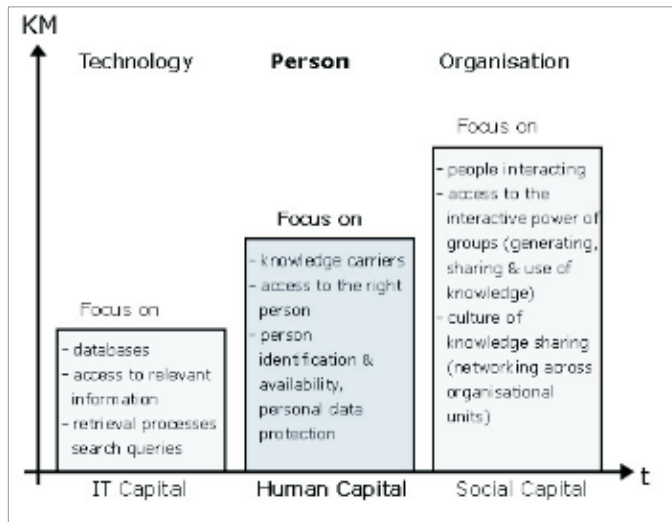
KM

Technology

Person

Organisation

Focus on

- people interacting
- access to the interactive power of groups (generating, sharing & use of knowledge)
- culture of knowledge sharing (networking across organisational units)

Focus on

- knowledge carriers
- access to the right person
- person identification & availability, personal data protection

Focus on

- databases
- access to relevant information
- retrieval processes search queries

t

IT Capital

Human Capital

Social Capital